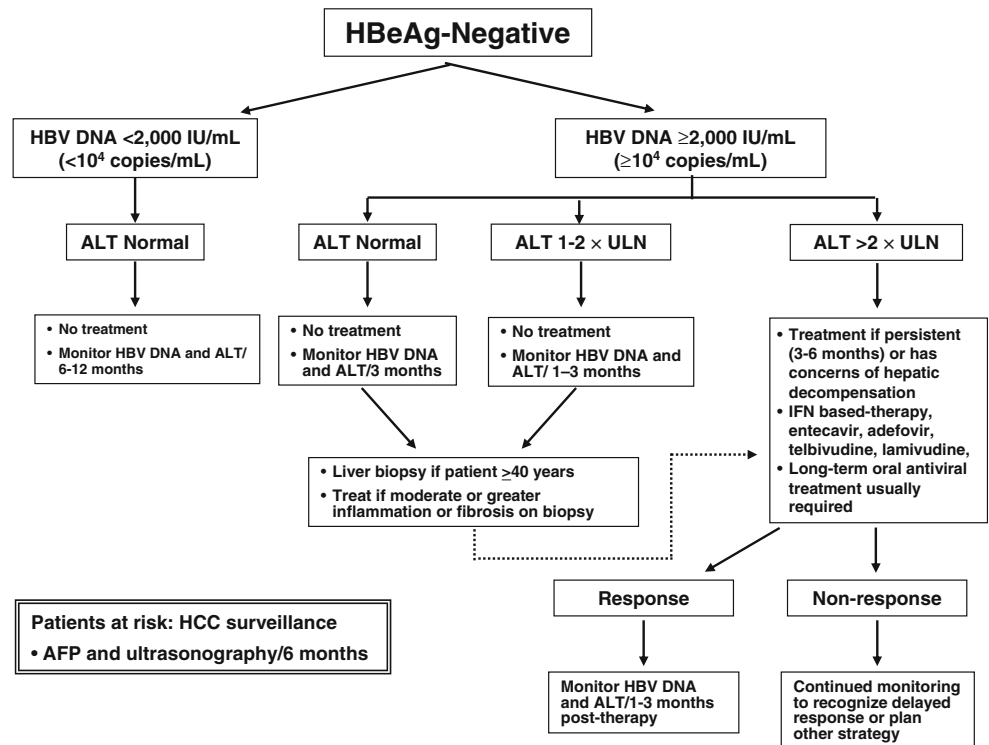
HBeAg-Negative

HBV DNA <2,000 IU/mL ($<10^4$ copies/mL)

HBV DNA $\geq$2,000 IU/mL ($\geq10^4$ copies/mL)

ALT Normal

• No treatment
• Monitor HBV DNA and ALT/ 6-12 months

ALT Normal

• No treatment
• Monitor HBV DNA and ALT/3 months

ALT 1-2 $\times$ ULN

• No treatment
• Monitor HBV DNA and ALT/ 1–3 months

ALT >2 $\times$ ULN

• Treatment if persistent (3-6 months) or has concerns of hepatic decompensation
• IFN based-therapy, entecavir, adefovir, telbivudine, lamivudine,
• Long-term oral antiviral treatment usually required

• Liver biopsy if patient $\geq$40 years
• Treat if moderate or greater inflammation or fibrosis on biopsy

Response

Non-response

Patients at risk: HCC surveillance
• AFP and ultrasonography/6 months

Monitor HBV DNA and ALT/1-3 months post-therapy

Continued monitoring to recognize delayed response or plan other strategy